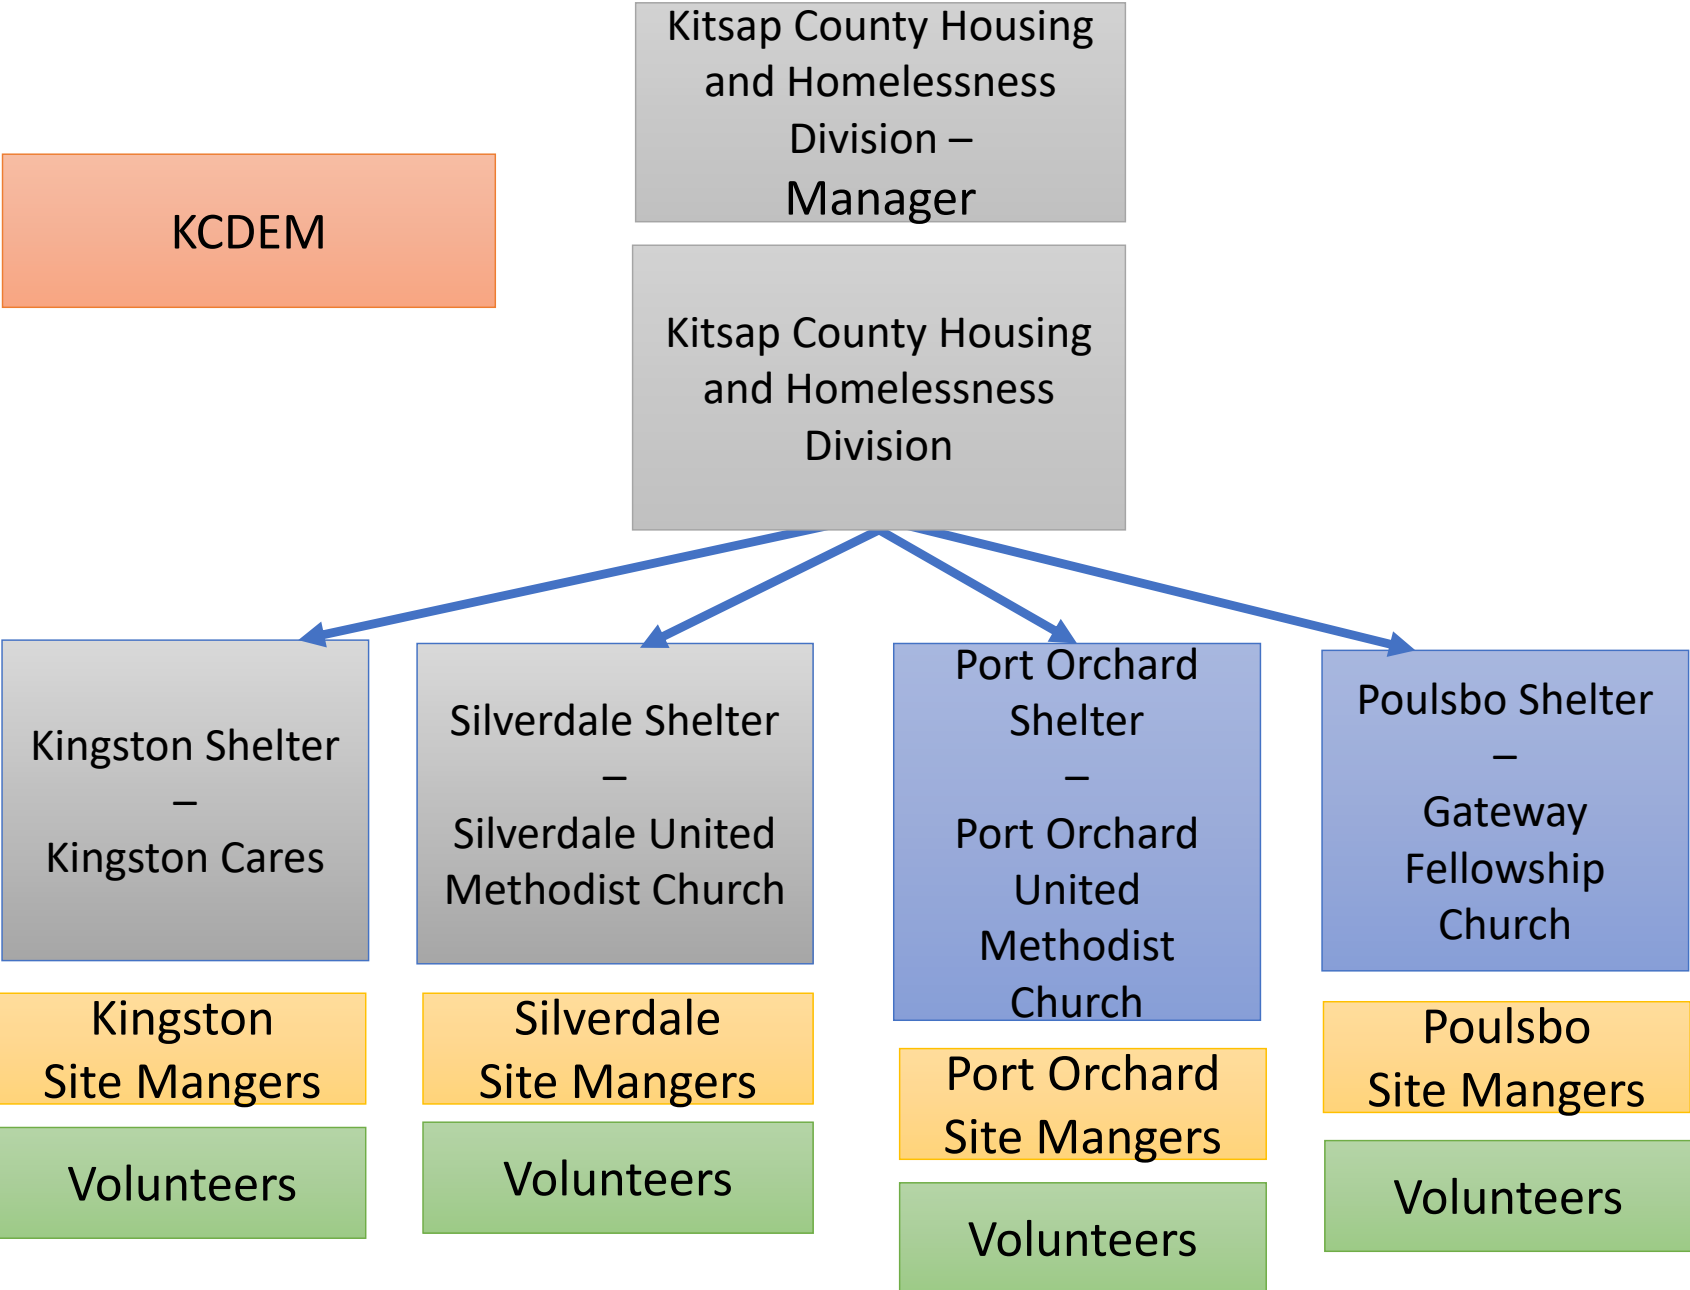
Kitsap County Housing and Homelessness Division – Manager

KCDEM

Kitsap County Housing and Homelessness Division

Kingston Shelter – Kingston Cares

Kingston Site Mangers

Volunteers

Silverdale Shelter – Silverdale United Methodist Church

Silverdale Site Mangers

Volunteers

Port Orchard Shelter – Port Orchard United Methodist Church

Port Orchard Site Mangers

Volunteers

Poulsbo Shelter – Gateway Fellowship Church

Poulsbo Site Mangers

Volunteers